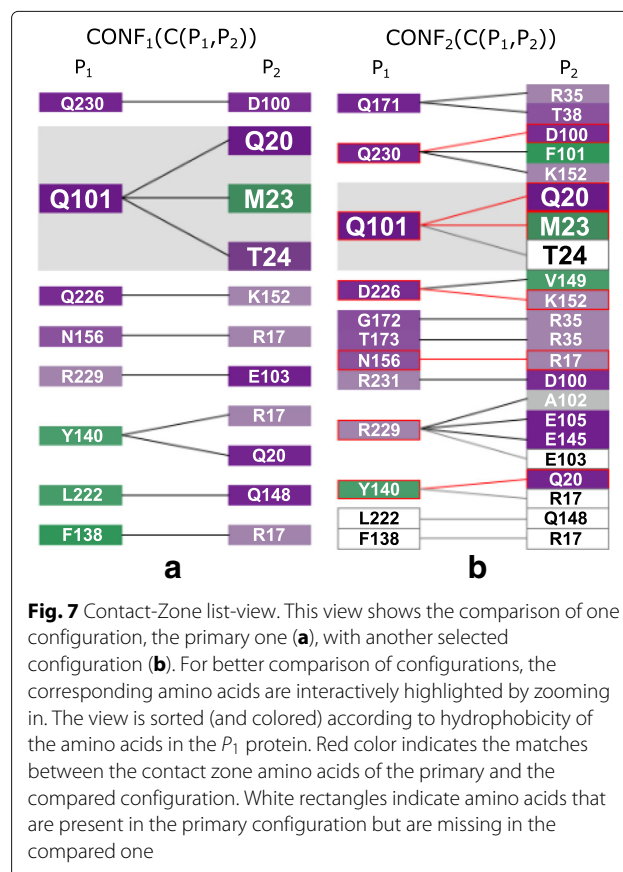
$CONF_1(C(P_1,P_2))$

$P_1$ $P_2$

Q230 D100
Q101 Q20 M23 T24
Q226 K152
N156 R17
R229 E103
Y140 R17 Q20
L222 Q148
F138 R17

a

$CONF_2(C(P_1,P_2))$

$P_1$ $P_2$

Q171 R35 T38
Q230 D100 F101 K152
Q101 Q20 M23 T24
D226 V149 K152
G172 T173 R35 R35
N156 R17
R231 D100
R229 A102 E105 E145 E103
Y140 Q20 R17
L222 Q148
F138 R17

b

**Fig. 7** Contact-Zone list-view. This view shows the comparison of one configuration, the primary one (**a**), with another selected configuration (**b**). For better comparison of configurations, the corresponding amino acids are interactively highlighted by zooming in. The view is sorted (and colored) according to hydrophobicity of the amino acids in the $P_1$ protein. Red color indicates the matches between the contact zone amino acids of the primary and the compared configuration. White rectangles indicate amino acids that are present in the primary configuration but are missing in the compared one